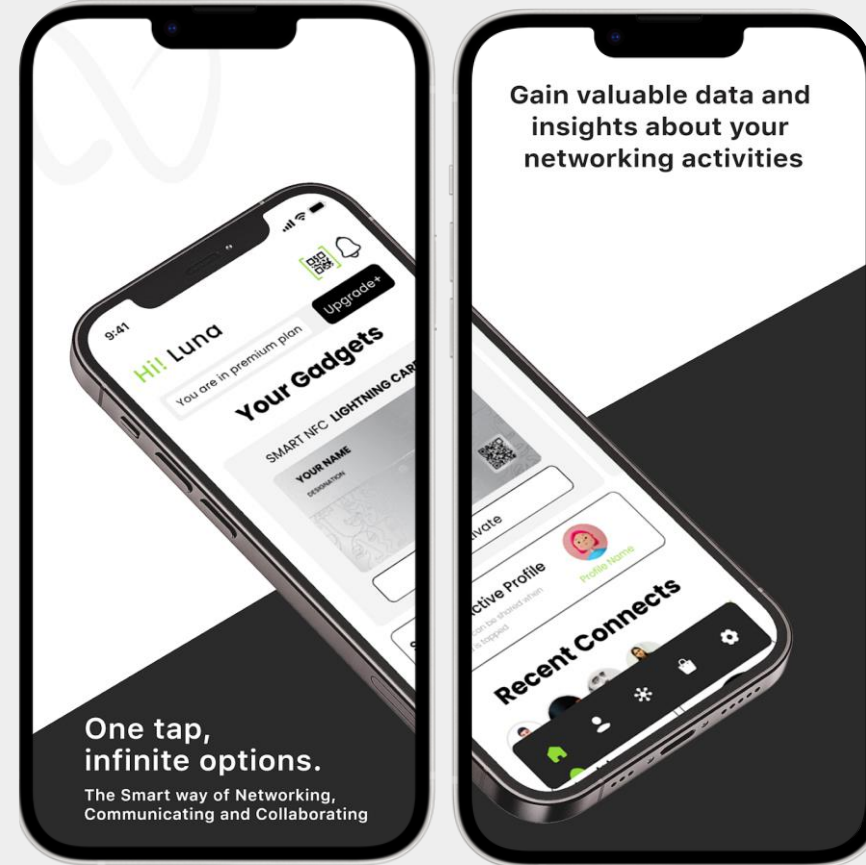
9:41

Upgrade+

Hi! Luna

You are in premium plan

Your Gadgets

SMART NFC LIGHTNING CARD

YOUR NAME
DESIGNATION

One tap, infinite options.

The Smart way of Networking, Communicating and Collaborating

Gain valuable data and insights about your networking activities

ivate

ctive Profile

can be shared when s tapped

Profile Name

Recent Connects